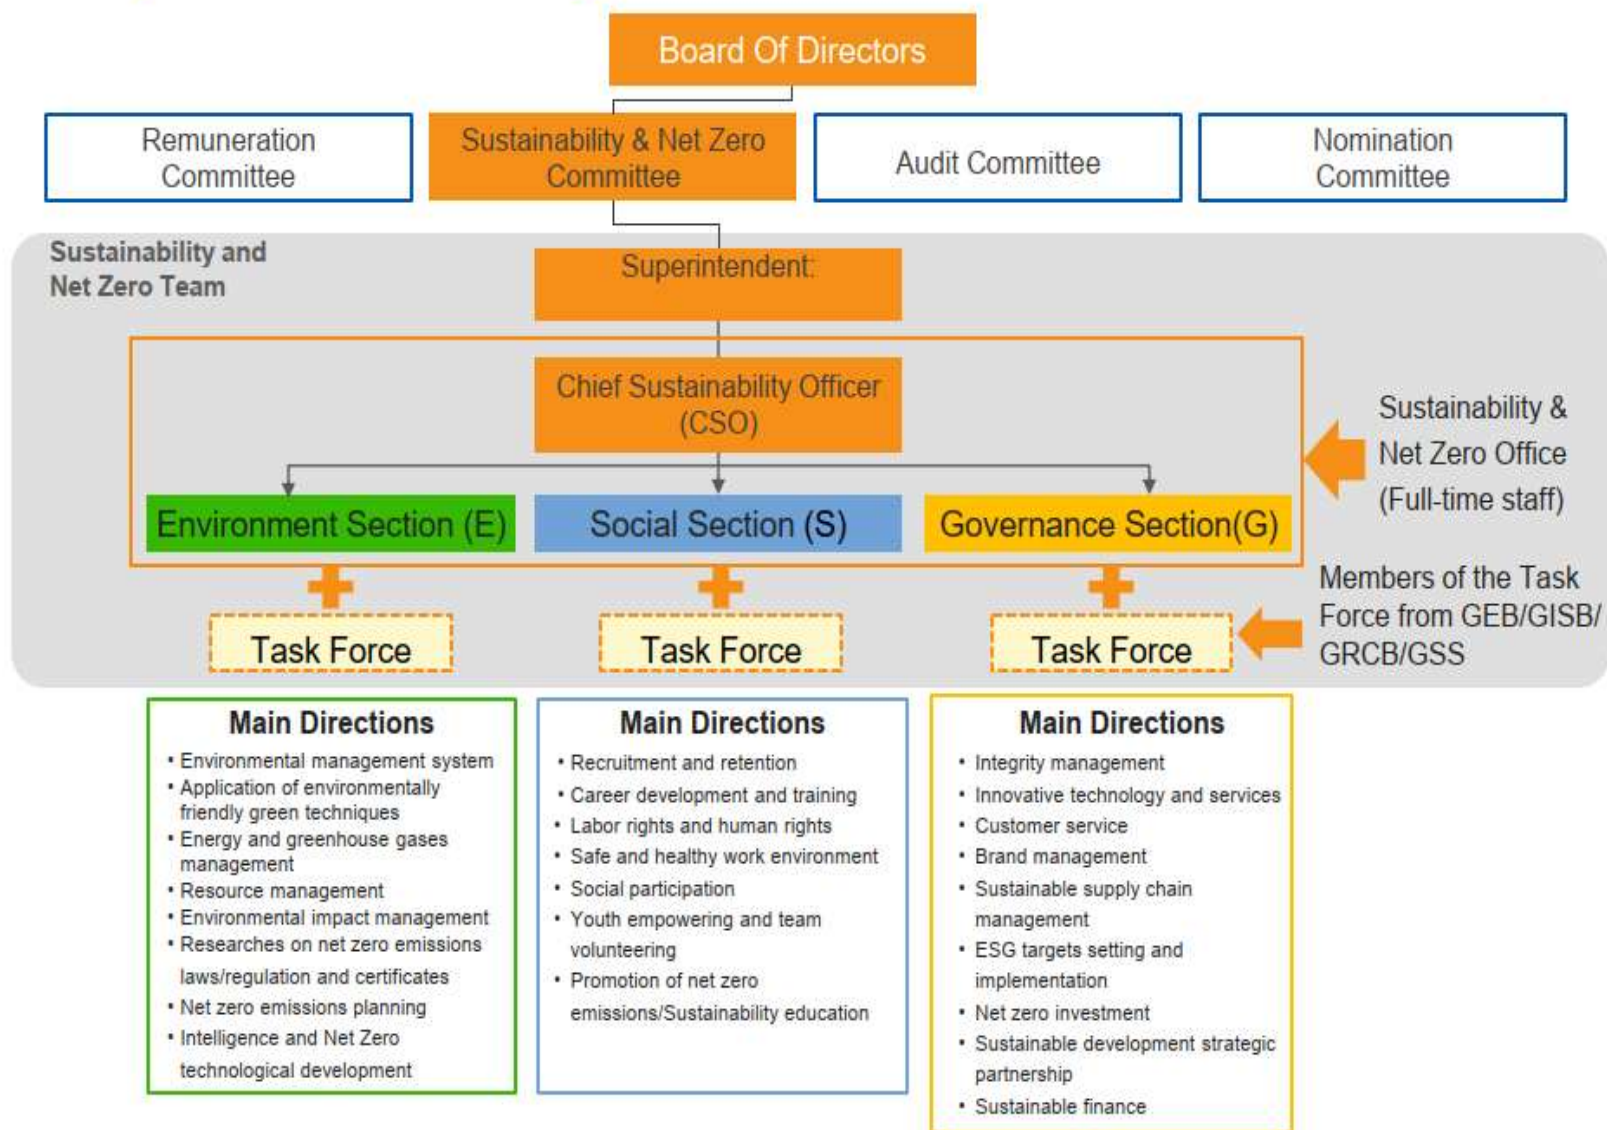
Board Of Directors

Remuneration Committee

Sustainability & Net Zero Committee

Audit Committee

Nomination Committee

Sustainability and Net Zero Team

Superintendent:

Chief Sustainability Officer (CSO)

Sustainability & Net Zero Office (Full-time staff)

Environment Section (E)

Social Section (S)

Governance Section(G)

Task Force

Task Force

Task Force

Members of the Task Force from GEB/GISB/ GRCB/GSS

Main Directions
• Environmental management system
• Application of environmentally friendly green techniques
• Energy and greenhouse gases management
• Resource management
• Environmental impact management
• Researches on net zero emissions laws/regulation and certificates
• Net zero emissions planning
• Intelligence and Net Zero technological development

Main Directions
• Recruitment and retention
• Career development and training
• Labor rights and human rights
• Safe and healthy work environment
• Social participation
• Youth empowering and team volunteering
• Promotion of net zero emissions/Sustainability education

Main Directions
• Integrity management
• Innovative technology and services
• Customer service
• Brand management
• Sustainable supply chain management
• ESG targets setting and implementation
• Net zero investment
• Sustainable development strategic partnership
• Sustainable finance